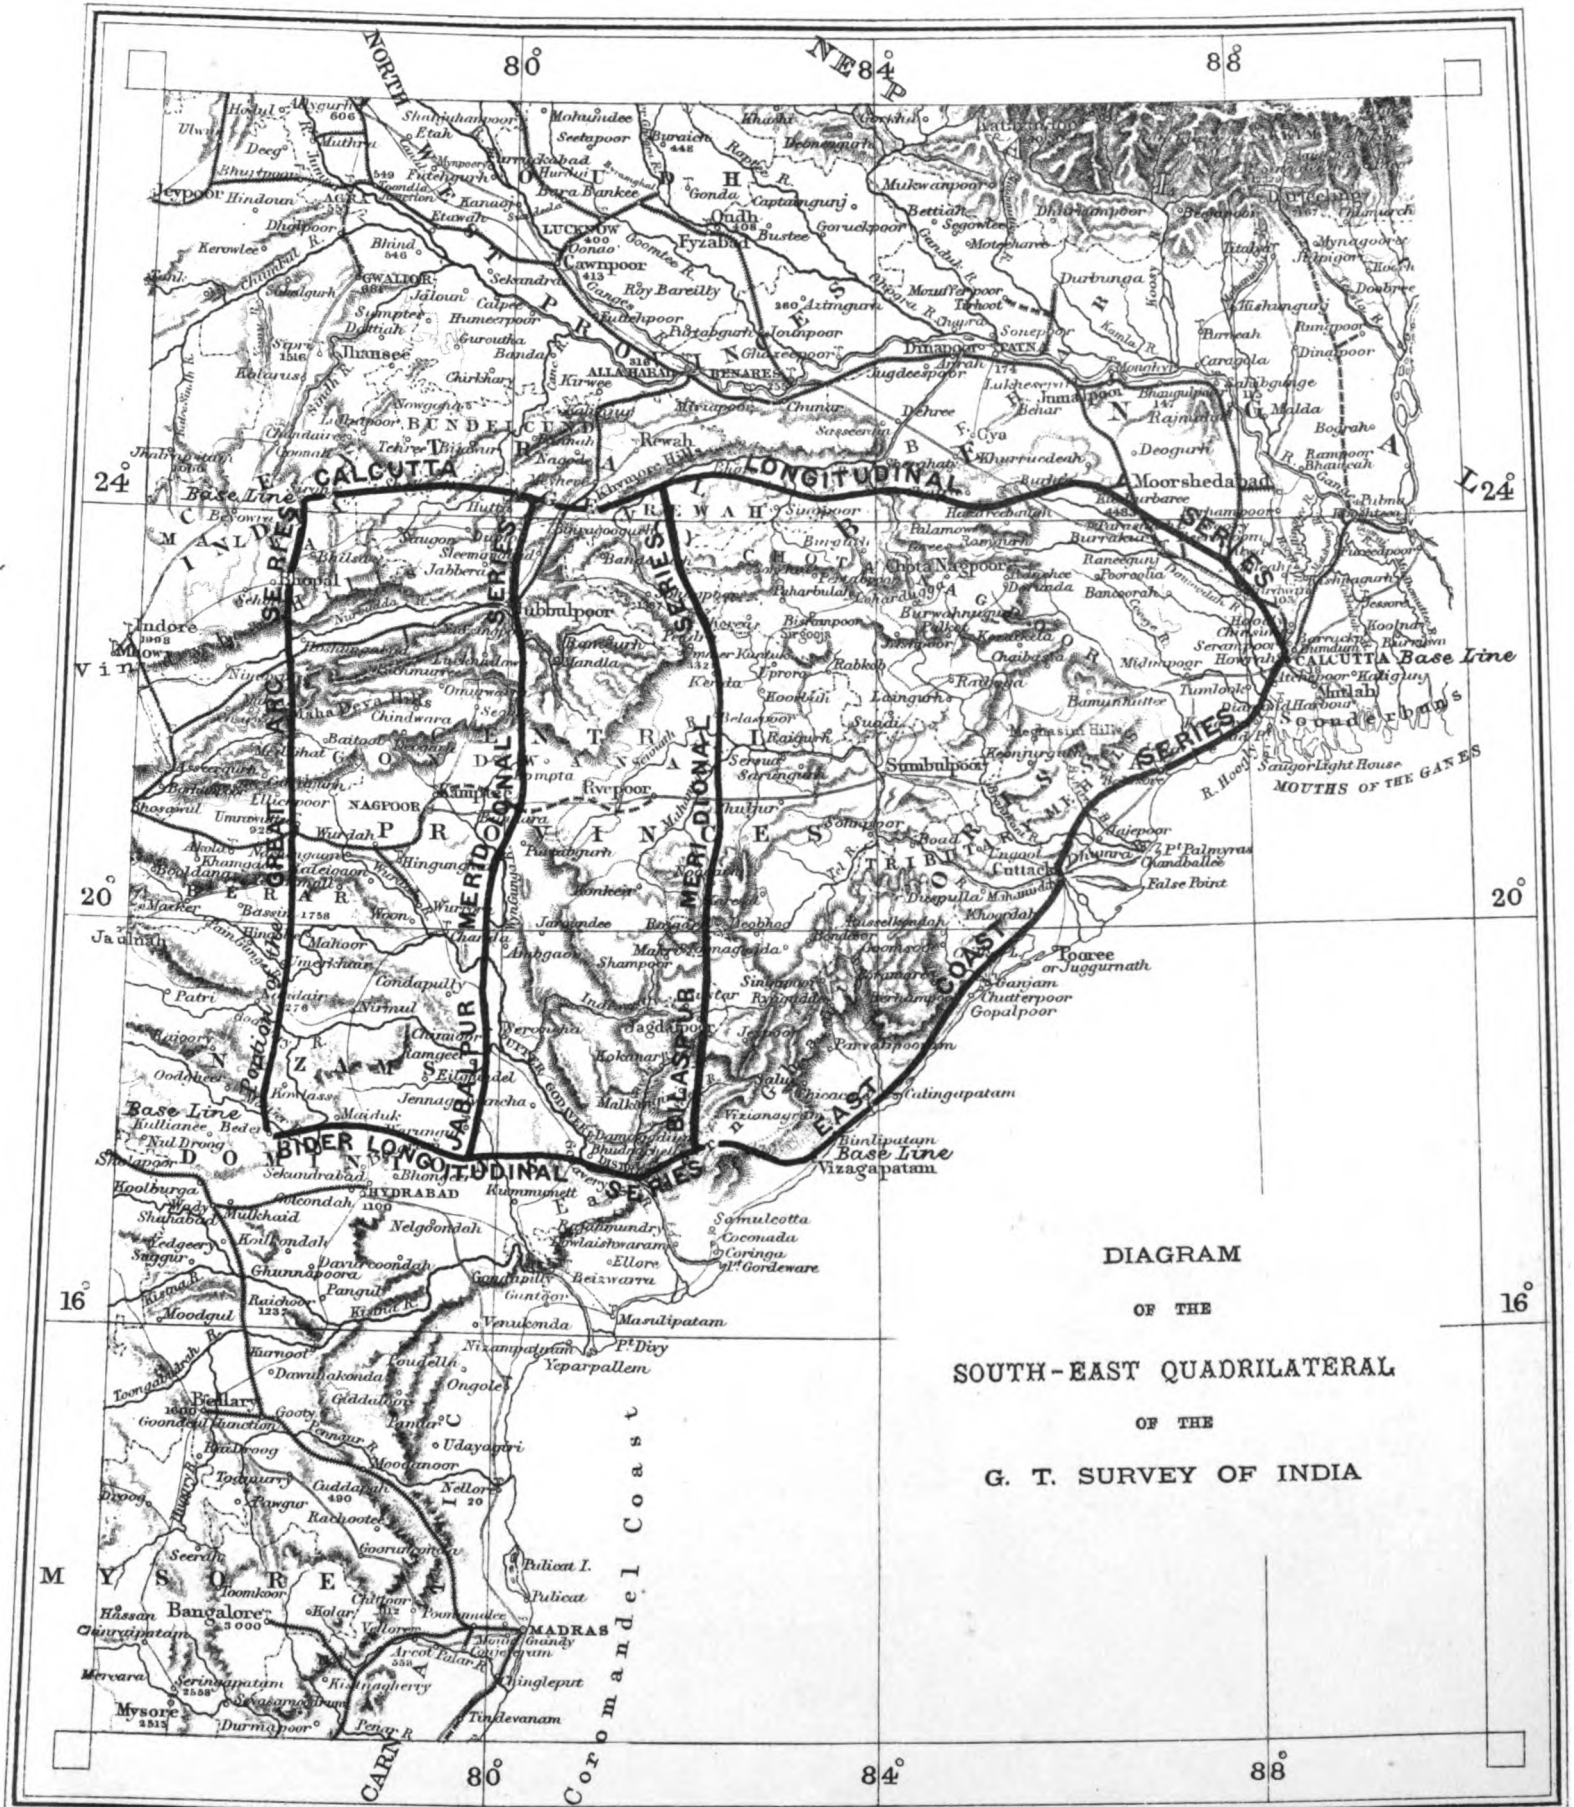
80° 84° 88°

NEPAL

NORTH WEST PROVINCES

OUDH

BEHAR

BENGAL

BUNDELCUND

CALCUTTA LONGITUDINAL SERIES

GREAT ARC SERIES

JABALPUR MERIDIONAL SERIES

BILASPUR MERIDIONAL SERIES

BIDER LONGITUDINAL SERIES

EAST COAST SERIES

CENTRAL PROVINCES

GONDWANA

REWAH

CHOTA NAGPOOR

ORISSA

TRIBUTARY MEHALS

NIZAMS DOMINIONS

BERAR

MALWA

CARNATIC

MYSORE

Coromandel Coast

MOUTHS OF THE GANGES

Base Line

CALCUTTA Base Line

Base Line Vizagapatam

24° 24°

20° 20°

16° 16°

Lucknow Cawnpoor Allahabad Benares Agra Gwalior Jhansee Saugor Jubbulpoor Nagpoor Chanda Hydrabad Bider Sholapoor Kurnool Bellary Cuddapah Nellore Madras Bangalore Mysore Seringapatam Chingleput Arcot Vellore Masulipatam Ellore Rajahmundry Coringa Coconada Samulcotta Vizianagram Vizagapatam Bimlipatam Calingapatam Gopalpoor Ganjam Pooree or Juggurnath Cuttack False Point Balasore Midnapoor Tumlook Howrah Sounderbuns Saugor Light House Moorshedabad Malda Purneah Darjeeling Dinapoor Patna Gya Sasseeram Chunar Mirzapoor Rewah Fyzabad Oudh Goruckpoor Bettiah Mozufferpoor Tirhoot Durbunga Mongeer Bhaugulpoor Rajmahal Deogurh Hazareebaugh Burdwan Bancoorah Pooroolia Sumbulpoor Ryepoor Kanker Jeypoor Jagdalpoor Bhadrachelam Kokanar Sironcha Chinoor Ellichpoor Amraoti Oomrawuttee Bassim Jaulnah Dowlatabad Mulkhaid Goolburga Raichoor Gooty Pennaur Ongole Udayagiri Pulicat Tindevanam Bhopal Indore Mhow Sehore Hoshungabad Chindwara Baitool Seonee Mandla Dumoh Sumptur Duttiah Banda Chirkharee Nowgong Jaloun Etawah Kanauj Futtehgurh Furruckabad Shahjehanpoor Bareilly Seetapoor Mynpoory Deeg Bhurtpoor Jeypoor Ulwur Hindoun Kerowlee Dholpoor Bhind Etah Muttra Roy Bareilly Partabgurh Jounpoor Ghazeepoor Buxar Azimgurh Hajeepoor Sonepoor Jumalpoor Bogra Rungpoor Dinagepoor Titalya Jalpigoree Kishungunj Kamla R. Calcutta Hooghly Chinsura Serampoor Barrackpoor Kishnaghur Jessore Burdwan Raneegunj Palamow Sirgooja Koorea Bilaspoor Ruttunpoor Kanker Kurond Jeypoor Nowrungpoor Parvatipoor Jenapoor Berhampoor Russelkondah Cuttack Balasore Pipli Khoordah Kaladgee Dharwar Bellary Hospet Nundial Kurnool Cumbum Bangalore Kolar Chittoor Poonamalee Chingleput Trichinopoly

DIAGRAM

OF THE

SOUTH-EAST QUADRILATERAL

OF THE

G. T. SURVEY OF INDIA